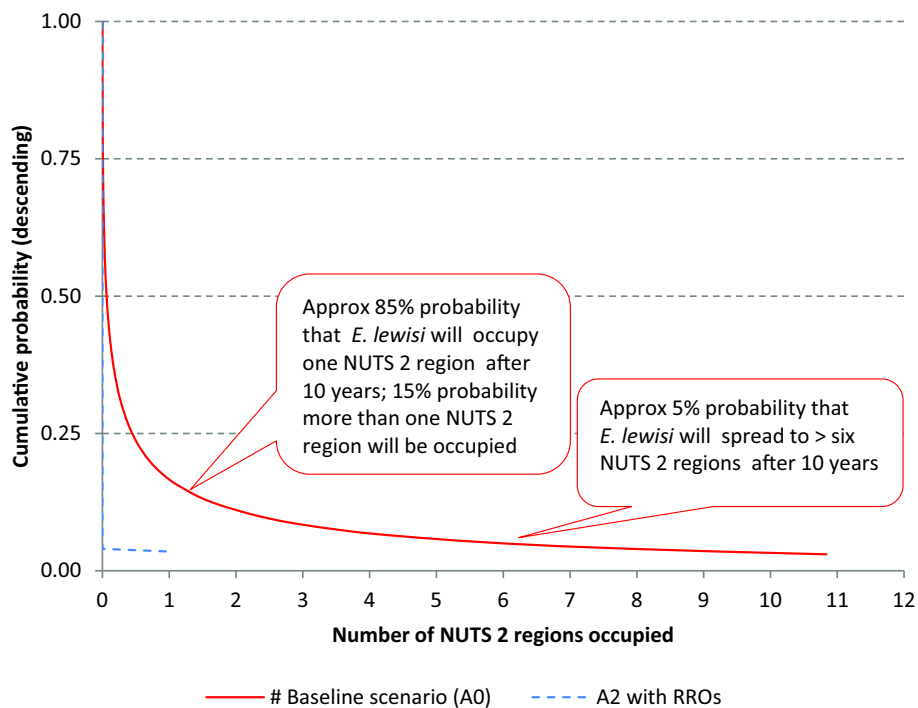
1.00
0.75
0.50
0.25
0.00

Cumulative probability (descending)

Approx 85% probability that *E. lewisi* will occupy one NUTS 2 region after 10 years; 15% probability more than one NUTS 2 region will be occupied

Approx 5% probability that *E. lewisi* will spread to > six NUTS 2 regions after 10 years

0 1 2 3 4 5 6 7 8 9 10 11 12

Number of NUTS 2 regions occupied

# Baseline scenario (A0)
A2 with RROs